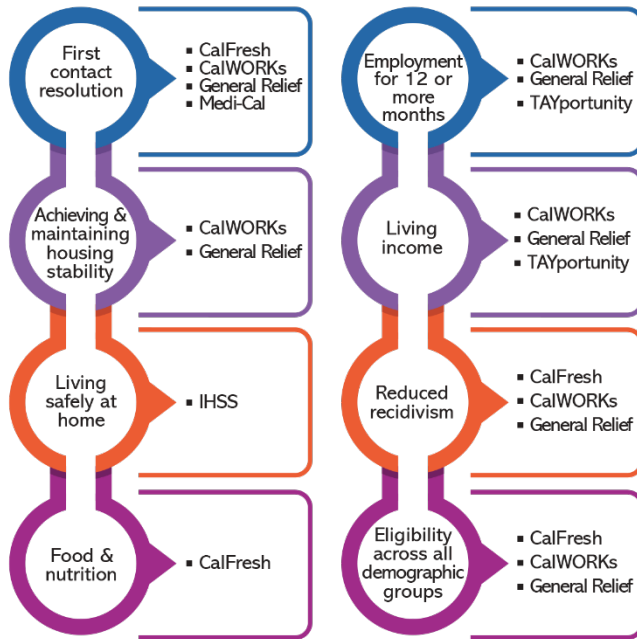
First contact resolution

- CalFresh
- CalWORKs
- General Relief
- Medi-Cal

Achieving & maintaining housing stability

- CalWORKs
- General Relief

Living safely at home

- IHSS

Food & nutrition

- CalFresh

Employment for 12 or more months

- CalWORKs
- General Relief
- TAYportunity

Living income

- CalWORKs
- General Relief
- TAYportunity

Reduced recidivism

- CalFresh
- CalWORKs
- General Relief

Eligibility across all demographic groups

- CalFresh
- CalWORKs
- General Relief